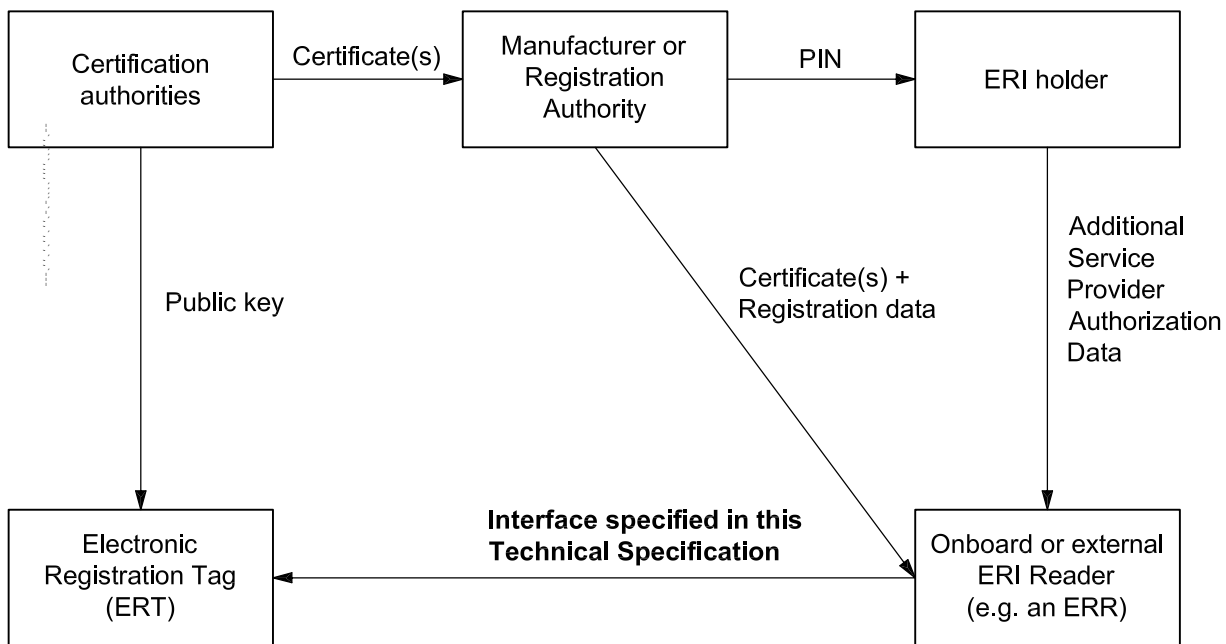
Certification authorities

Certificate(s)

Manufacturer or Registration Authority

PIN

ERI holder

Public key

Certificate(s) + Registration data

Additional Service Provider Authorization Data

Electronic Registration Tag (ERT)

**Interface specified in this Technical Specification**

Onboard or external ERI Reader (e.g. an ERR)